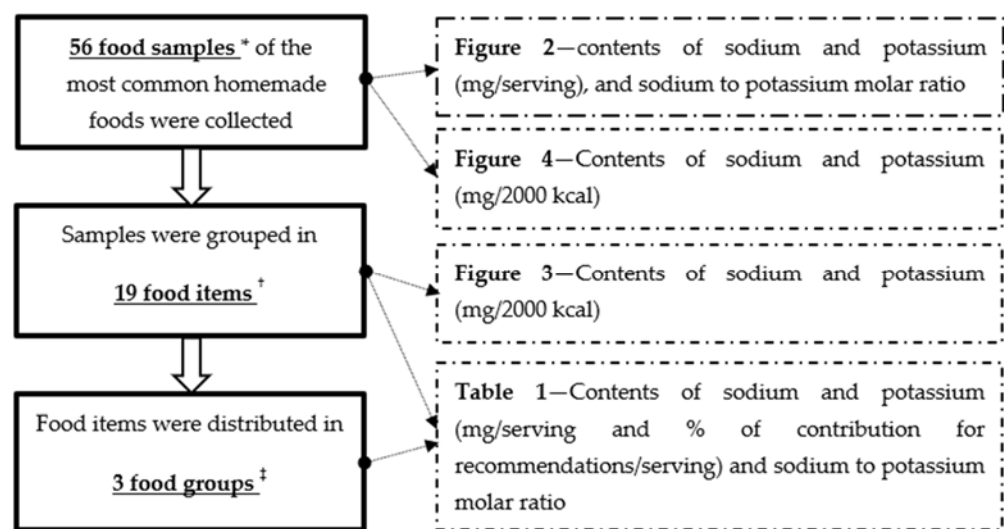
**56 food samples** * of the most common homemade foods were collected

Samples were grouped in

**19 food items** †

Food items were distributed in

**3 food groups** ‡

**Figure 2**—contents of sodium and potassium (mg/serving), and sodium to potassium molar ratio

**Figure 4**—Contents of sodium and potassium (mg/2000 kcal)

**Figure 3**—Contents of sodium and potassium (mg/2000 kcal)

**Table 1**—Contents of sodium and potassium (mg/serving and % of contribution for recommendations/serving) and sodium to potassium molar ratio